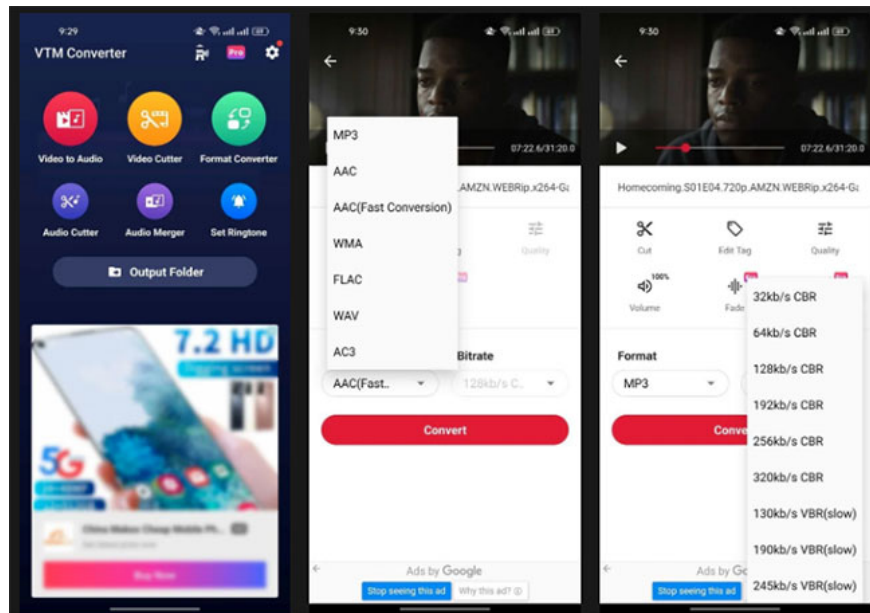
9:29

VTM Converter

Pro

Video to Audio

Video Cutter

Format Converter

Audio Cutter

Audio Merger

Set Ringtone

Output Folder

7.2 HD

5G

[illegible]

Buy Now

9:30

07:22.6/31:20.0

MP3

AAC

AAC(Fast Conversion)

WMA

FLAC

WAV

AC3

.AMZN.WEBRip.x264-Ga

Quality

Bitrate

AAC(Fast..

128kb/s C..

Convert

Ads by Google

Stop seeing this ad

Why this ad?

9:30

07:22.6/31:20.0

Homecoming.S01E04.720p.AMZN.WEBRip.x264-Ga

Cut

Edit Tag

Quality

100%

Volume

Fade

Format

MP3

Conve

32kb/s CBR

64kb/s CBR

128kb/s CBR

192kb/s CBR

256kb/s CBR

320kb/s CBR

130kb/s VBR(slow)

190kb/s VBR(slow)

245kb/s VBR(slow)

Ads by Go

Stop seeing this ad